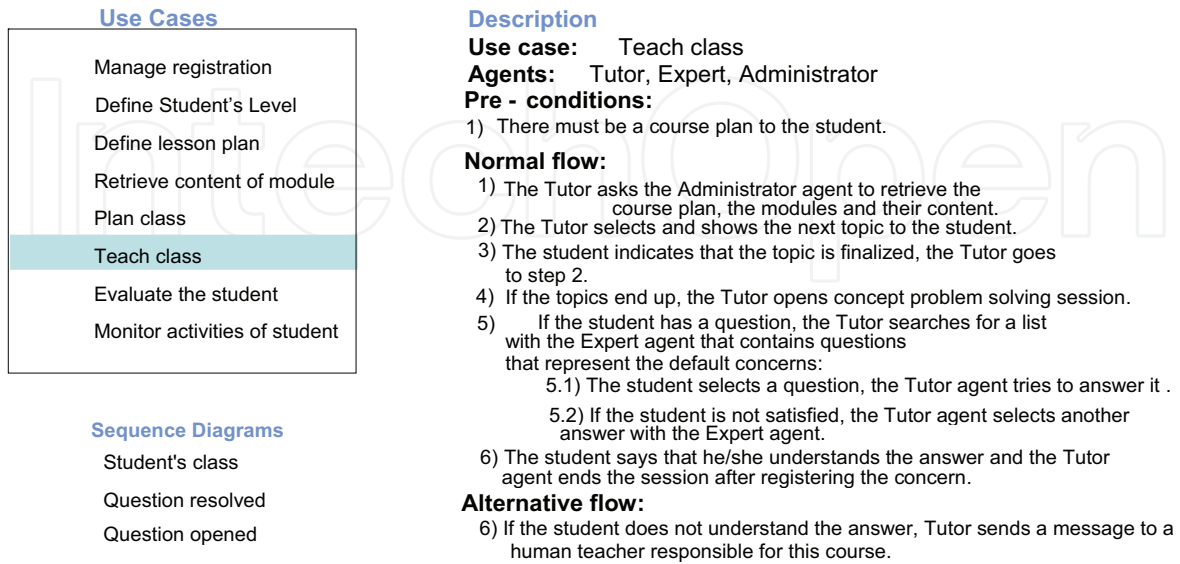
Use Cases

Manage registration
Define Student’s Level
Define lesson plan
Retrieve content of module
Plan class
Teach class
Evaluate the student
Monitor activities of student

Sequence Diagrams
Student's class
Question resolved
Question opened

Description
Use case: Teach class
Agents: Tutor, Expert, Administrator
Pre - conditions:
1) There must be a course plan to the student.

Normal flow:
1) The Tutor asks the Administrator agent to retrieve the course plan, the modules and their content.
2) The Tutor selects and shows the next topic to the student.
3) The student indicates that the topic is finalized, the Tutor goes to step 2.
4) If the topics end up, the Tutor opens concept problem solving session.
5) If the student has a question, the Tutor searches for a list with the Expert agent that contains questions that represent the default concerns:
5.1) The student selects a question, the Tutor agent tries to answer it .
5.2) If the student is not satisfied, the Tutor agent selects another answer with the Expert agent.
6) The student says that he/she understands the answer and the Tutor agent ends the session after registering the concern.

Alternative flow:
6) If the student does not understand the answer, Tutor sends a message to a human teacher responsible for this course.